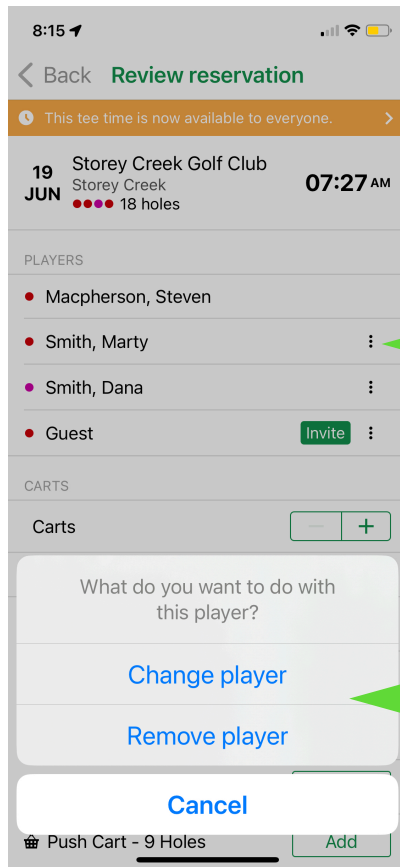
8:15

Back Review reservation

This tee time is now available to everyone.

19 JUN
Storey Creek Golf Club
Storey Creek
18 holes
07:27 AM

PLAYERS

Macpherson, Steven

Smith, Marty

Smith, Dana

Guest
Invite

CARTS

Carts
−
+

What do you want to do with this player?

Change player

Remove player

Cancel

Push Cart - 9 Holes
Add